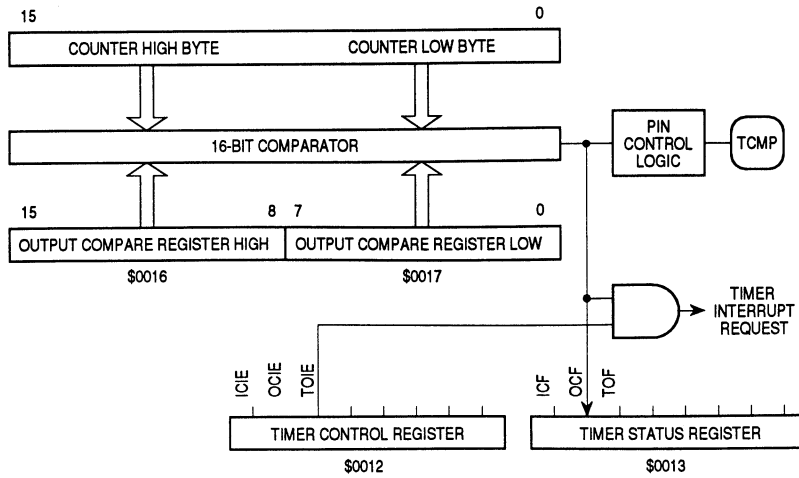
15

0

COUNTER HIGH BYTE

COUNTER LOW BYTE

16-BIT COMPARATOR

PIN CONTROL LOGIC

TCMP

15

8

7

0

OUTPUT COMPARE REGISTER HIGH

OUTPUT COMPARE REGISTER LOW

\$0016

\$0017

TIMER INTERRUPT REQUEST

ICIE

OCIE

TOIE

ICF

OCF

TOF

TIMER CONTROL REGISTER

TIMER STATUS REGISTER

\$0012

\$0013